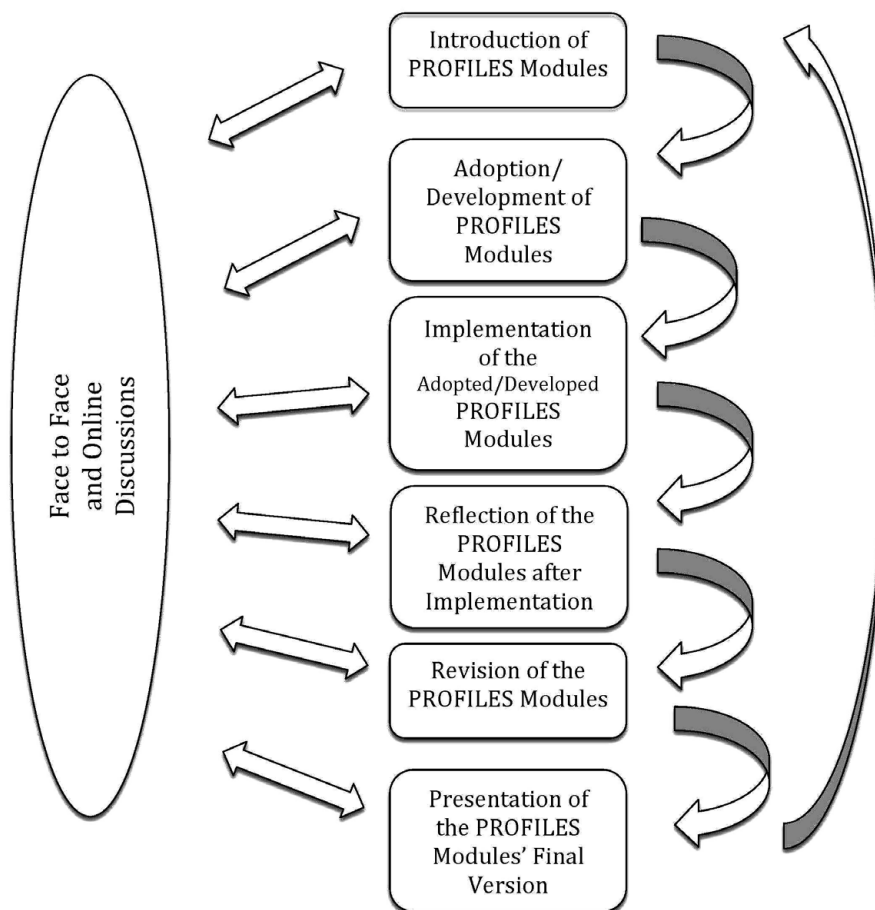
Face to Face and Online Discussions

Introduction of PROFILES Modules

Adoption/ Development of PROFILES Modules

Implementation of the Adopted/Developed PROFILES Modules

Reflection of the PROFILES Modules after Implementation

Revision of the PROFILES Modules

Presentation of the PROFILES Modules' Final Version